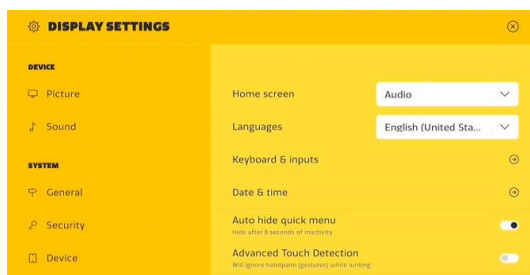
DISPLAY SETTINGS

DEVICE

Picture

Sound

SYSTEM

General

Security

Device

Home screen

Audio

Languages

English (United Sta...

Keyboard & inputs

Date & time

Auto hide quick menu

Hide after 8 seconds of inactivity

Advanced Touch Detection

Will ignore handpalm (gestures) while writing